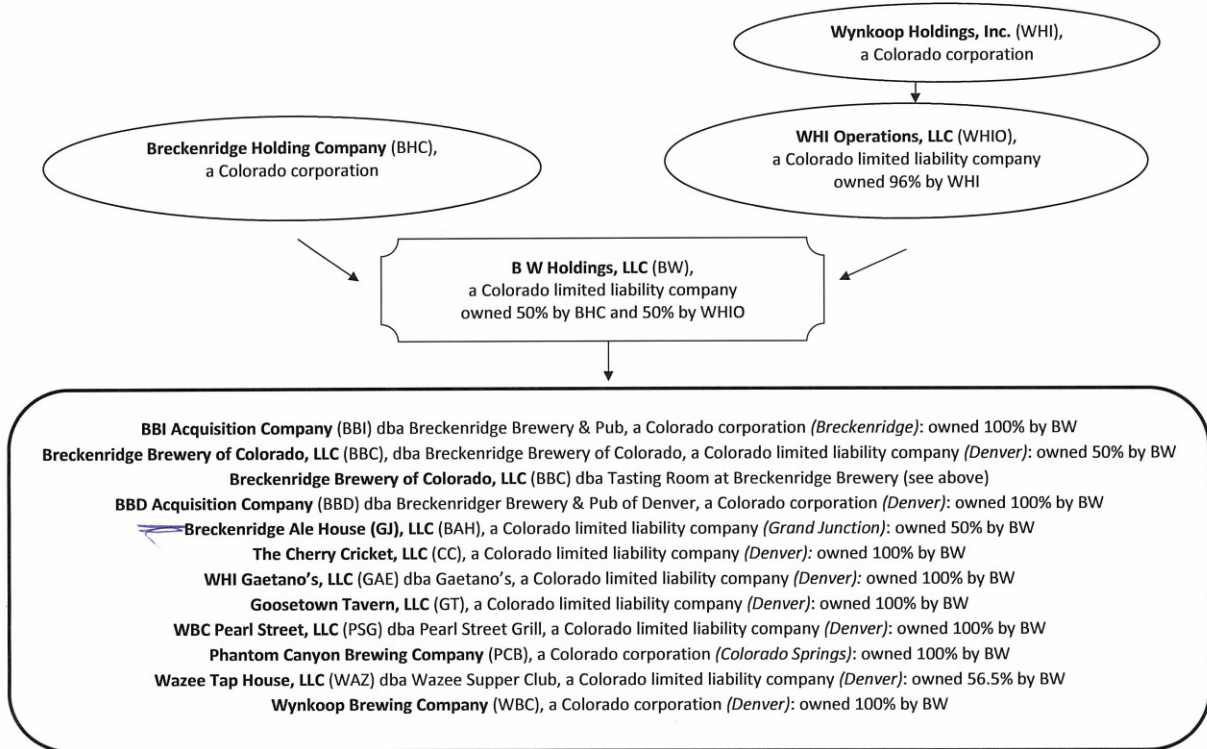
Wynkoop Holdings, Inc. (WHI), a Colorado corporation

Breckenridge Holding Company (BHC), a Colorado corporation

WHI Operations, LLC (WHIO), a Colorado limited liability company owned 96% by WHI

B W Holdings, LLC (BW), a Colorado limited liability company owned 50% by BHC and 50% by WHIO

BBI Acquisition Company (BBI) dba Breckenridge Brewery & Pub, a Colorado corporation *(Breckenridge)*: owned 100% by BW
Breckenridge Brewery of Colorado, LLC (BBC), dba Breckenridge Brewery of Colorado, a Colorado limited liability company *(Denver)*: owned 50% by BW
Breckenridge Brewery of Colorado, LLC (BBC) dba Tasting Room at Breckenridge Brewery (see above)
BBD Acquisition Company (BBD) dba Breckenridger Brewery & Pub of Denver, a Colorado corporation *(Denver)*: owned 100% by BW
Breckenridge Ale House (GJ), LLC (BAH), a Colorado limited liability company *(Grand Junction)*: owned 50% by BW
The Cherry Cricket, LLC (CC), a Colorado limited liability company *(Denver):* owned 100% by BW
WHI Gaetano's, LLC (GAE) dba Gaetano's, a Colorado limited liability company *(Denver):* owned 100% by BW
Goosetown Tavern, LLC (GT), a Colorado limited liability company *(Denver)*: owned 100% by BW
WBC Pearl Street, LLC (PSG) dba Pearl Street Grill, a Colorado limited liability company *(Denver)*: owned 100% by BW
Phantom Canyon Brewing Company (PCB), a Colorado corporation *(Colorado Springs)*: owned 100% by BW
Wazee Tap House, LLC (WAZ) dba Wazee Supper Club, a Colorado limited liability company *(Denver)*: owned 56.5% by BW
Wynkoop Brewing Company (WBC), a Colorado corporation *(Denver)*: owned 100% by BW